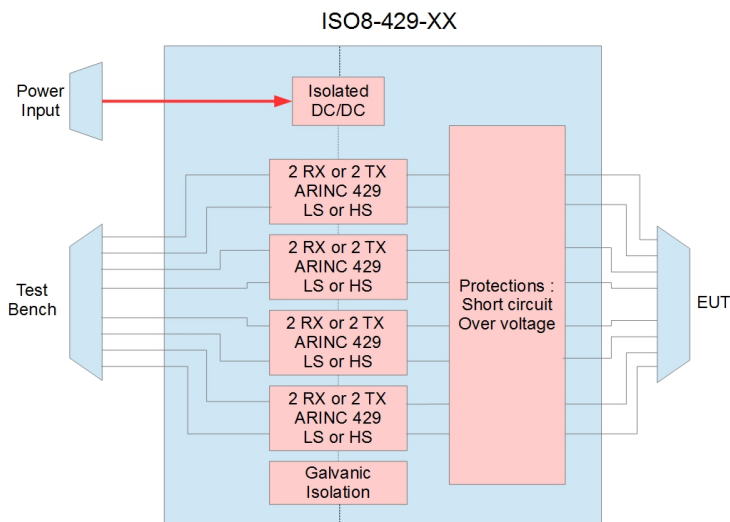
ISO8-429-XX

Power Input

Isolated DC/DC

2 RX or 2 TX ARINC 429 LS or HS

2 RX or 2 TX ARINC 429 LS or HS

2 RX or 2 TX ARINC 429 LS or HS

2 RX or 2 TX ARINC 429 LS or HS

Galvanic Isolation

Protections : Short circuit Over voltage

Test Bench

EUT